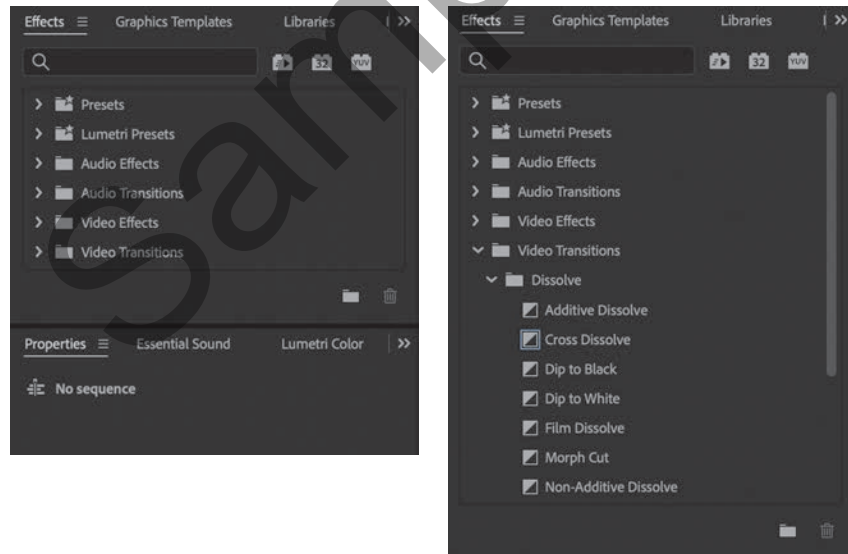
Effects ≡ Graphics Templates Libraries >>

32 YUV

Presets
Lumetri Presets
Audio Effects
Audio Transitions
Video Effects
Video Transitions

Properties ≡ Essential Sound Lumetri Color >>

No sequence

Sample

Effects ≡ Graphics Templates Libraries >>

32 YUV

Presets
Lumetri Presets
Audio Effects
Audio Transitions
Video Effects
Video Transitions
Dissolve
Additive Dissolve
Cross Dissolve
Dip to Black
Dip to White
Film Dissolve
Morph Cut
Non-Additive Dissolve